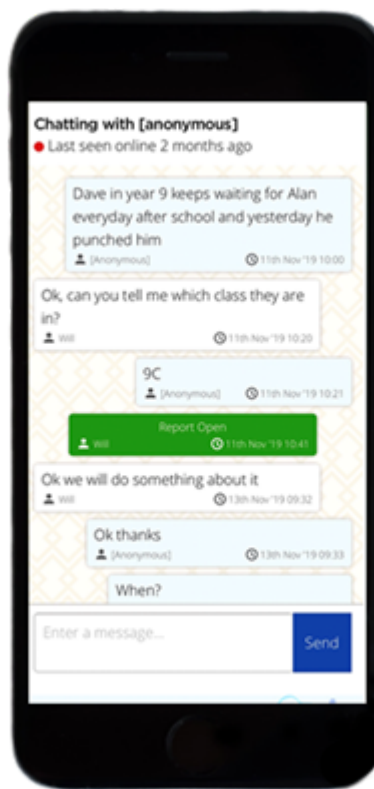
Chatting with [anonymous]
Last seen online 2 months ago

Dave in year 9 keeps waiting for Alan everyday after school and yesterday he punched him
[Anonymous] 11th Nov '19 10:00

Ok, can you tell me which class they are in?
Will 11th Nov '19 10:20

9C
[Anonymous] 11th Nov '19 10:21

Report Open
Will 11th Nov '19 10:41

Ok we will do something about it
Will 13th Nov '19 09:32

Ok thanks
[Anonymous] 13th Nov '19 09:33

When?

Enter a message...
Send